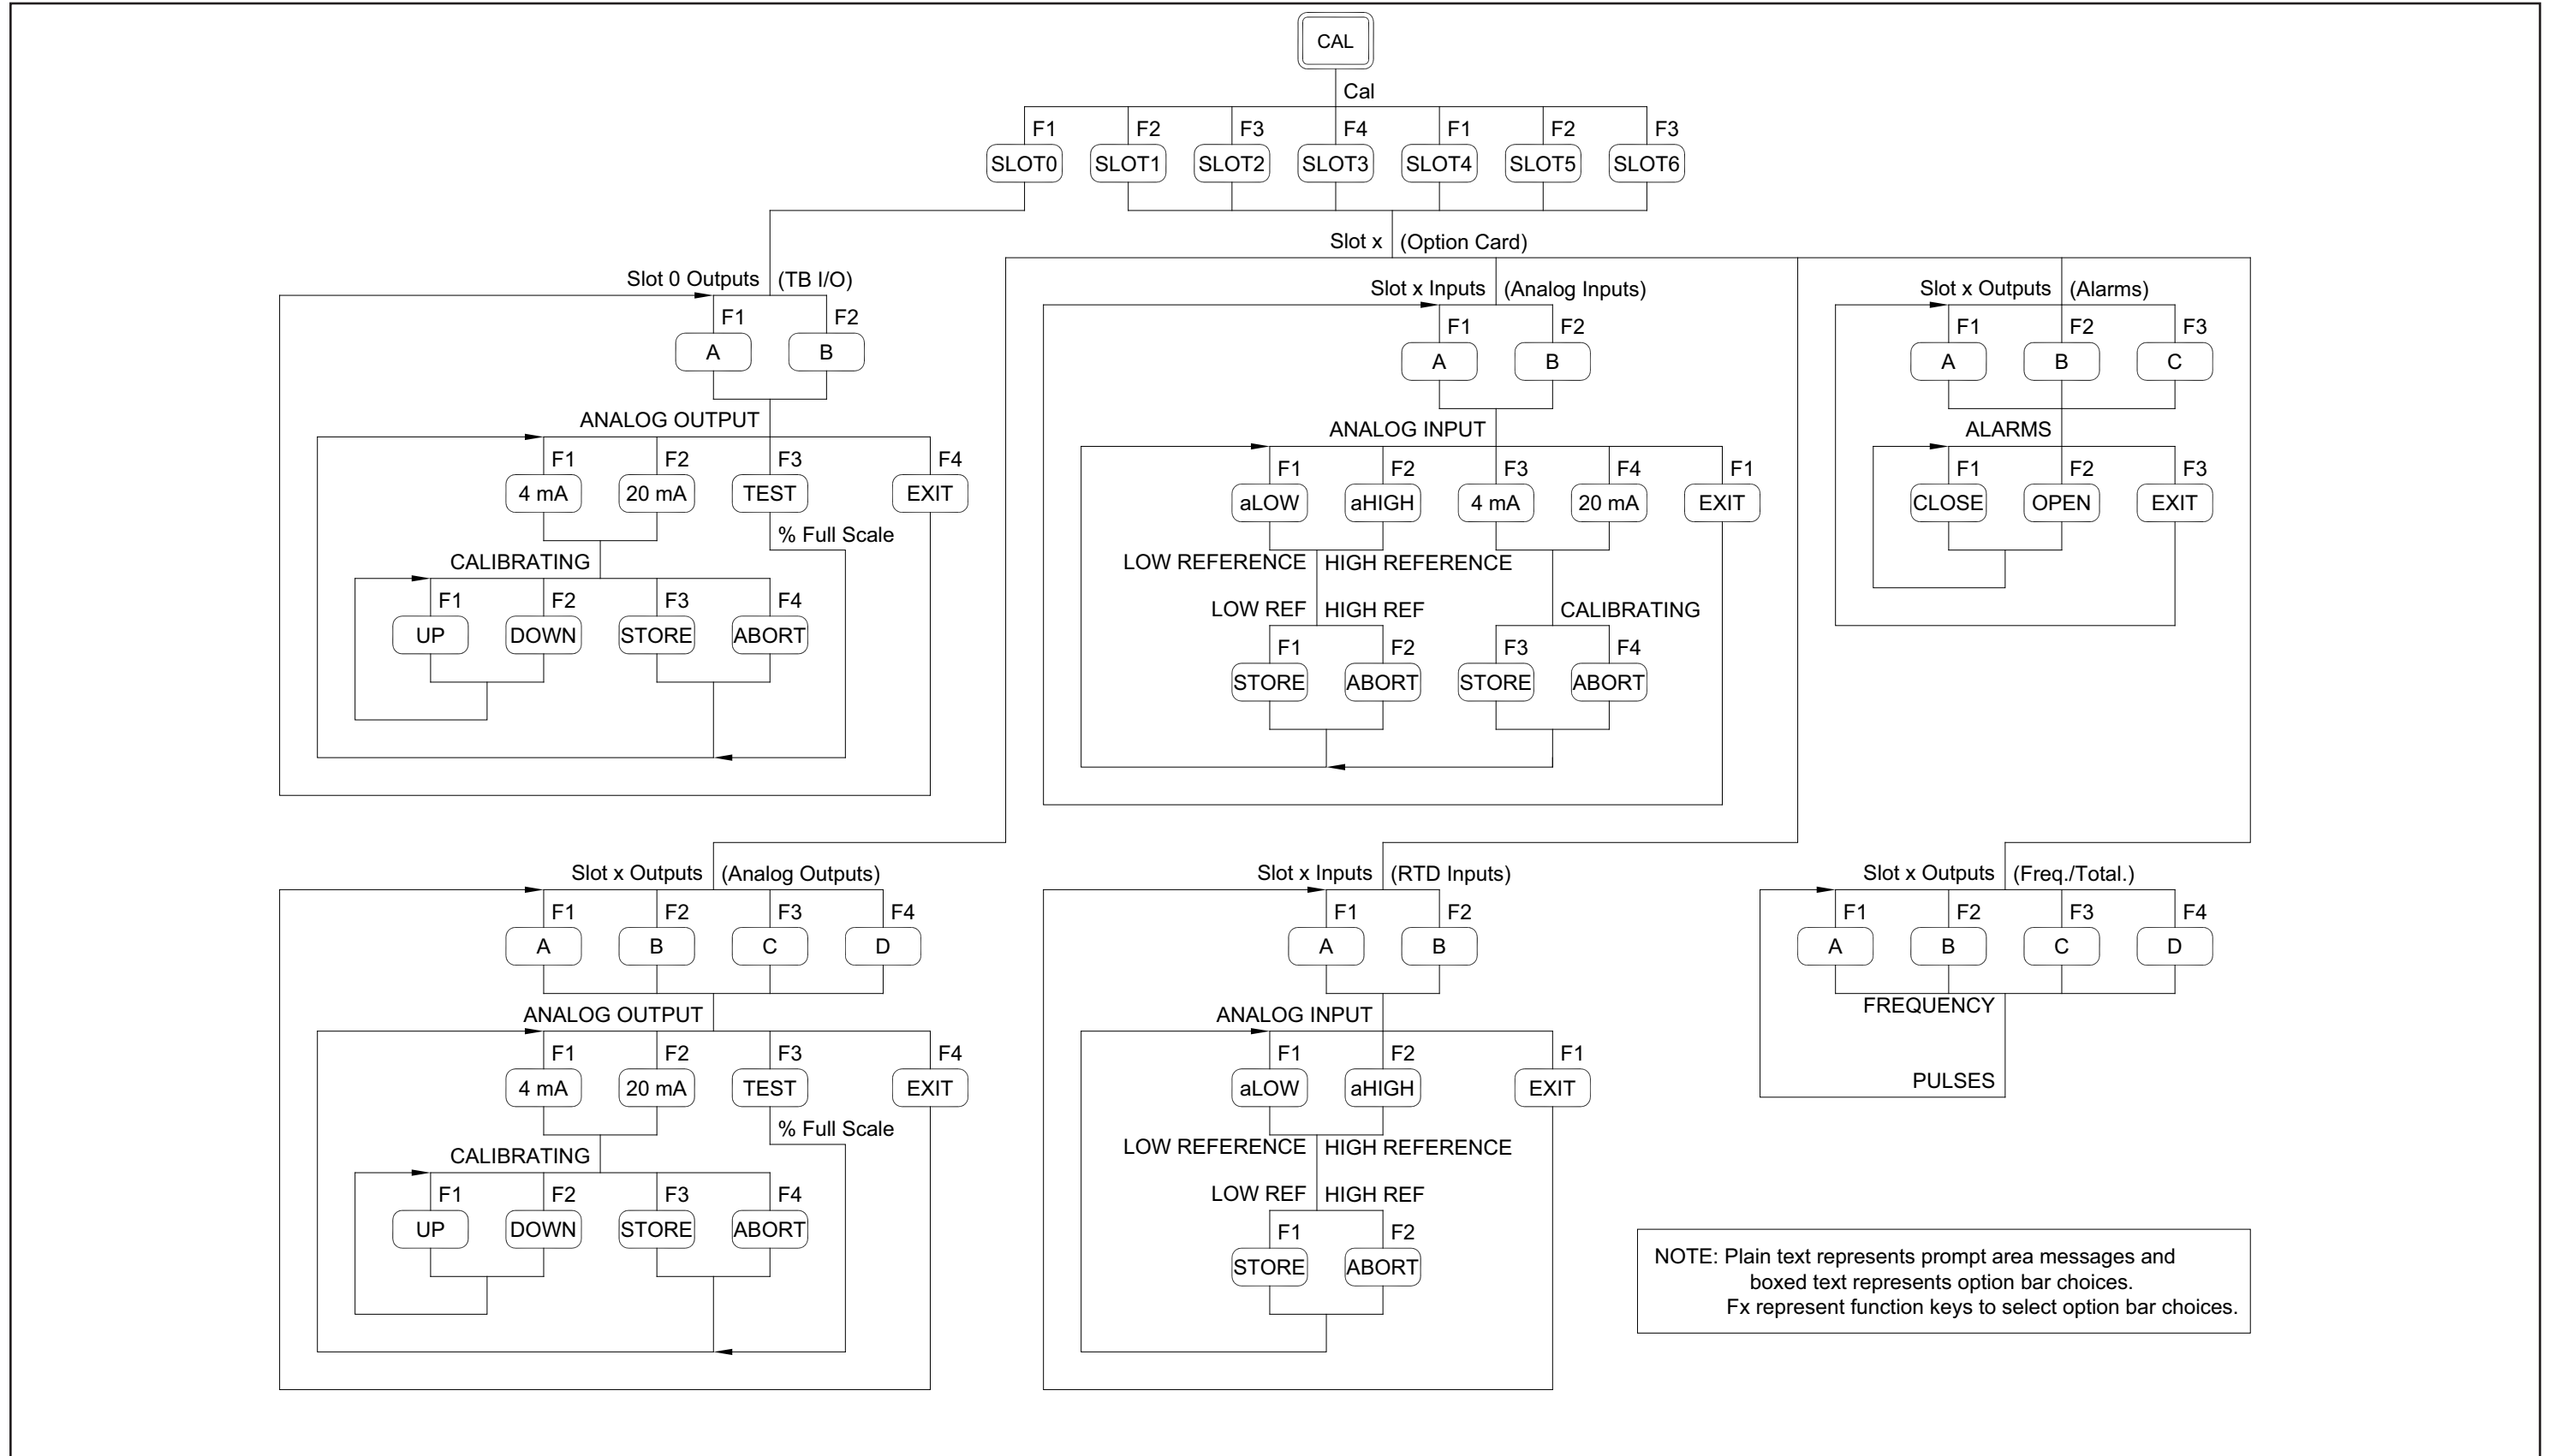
CAL

Cal

F1 F2 F3 F4 F1 F2 F3

SLOT0 SLOT1 SLOT2 SLOT3 SLOT4 SLOT5 SLOT6

Slot x (Option Card)

Slot 0 Outputs (TB I/O)

F1 F2

A B

ANALOG OUTPUT

F1 F2 F3 F4

4 mA 20 mA TEST EXIT

% Full Scale

CALIBRATING

F1 F2 F3 F4

UP DOWN STORE ABORT

Slot x Inputs (Analog Inputs)

F1 F2

A B

ANALOG INPUT

F1 F2 F3 F4 F1

aLOW aHIGH 4 mA 20 mA EXIT

LOW REFERENCE HIGH REFERENCE

LOW REF HIGH REF CALIBRATING

F1 F2 F3 F4

STORE ABORT STORE ABORT

Slot x Outputs (Alarms)

F1 F2 F3

A B C

ALARMS

F1 F2 F3

CLOSE OPEN EXIT

Slot x Outputs (Analog Outputs)

F1 F2 F3 F4

A B C D

ANALOG OUTPUT

F1 F2 F3 F4

4 mA 20 mA TEST EXIT

% Full Scale

CALIBRATING

F1 F2 F3 F4

UP DOWN STORE ABORT

Slot x Inputs (RTD Inputs)

F1 F2

A B

ANALOG INPUT

F1 F2 F1

aLOW aHIGH EXIT

LOW REFERENCE HIGH REFERENCE

LOW REF HIGH REF

F1 F2

STORE ABORT

Slot x Outputs (Freq./Total.)

F1 F2 F3 F4

A B C D

FREQUENCY

PULSES

NOTE: Plain text represents prompt area messages and boxed text represents option bar choices. Fx represent function keys to select option bar choices.